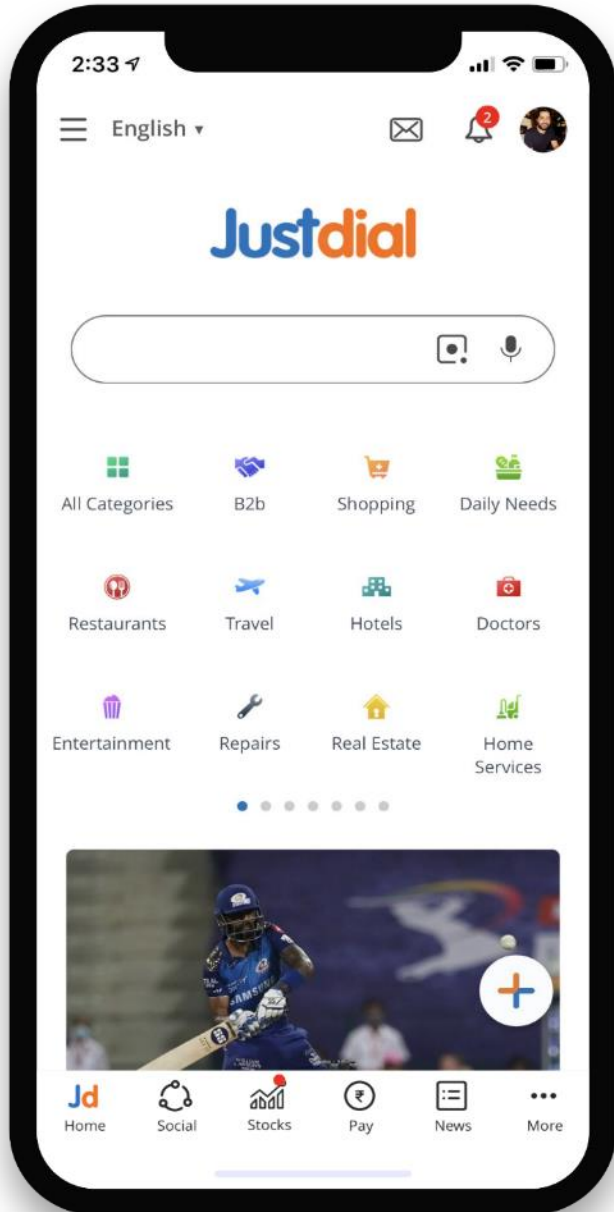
2:33

English ▾

2

Justdial

All Categories
B2b
Shopping
Daily Needs

Restaurants
Travel
Hotels
Doctors

Entertainment
Repairs
Real Estate
Home Services

SAMSUNG

Jd
Home
Social
Stocks
₹
Pay
News
More